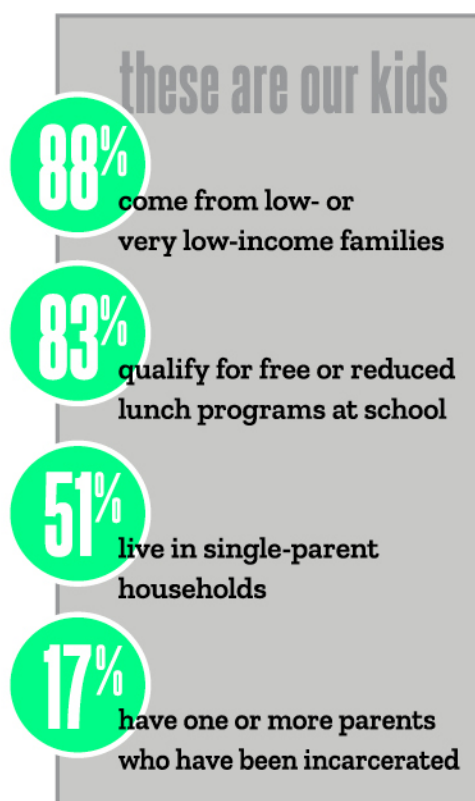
these are our kids

88%
come from low- or very low-income families

83%
qualify for free or reduced lunch programs at school

51%
live in single-parent households

17%
have one or more parents who have been incarcerated